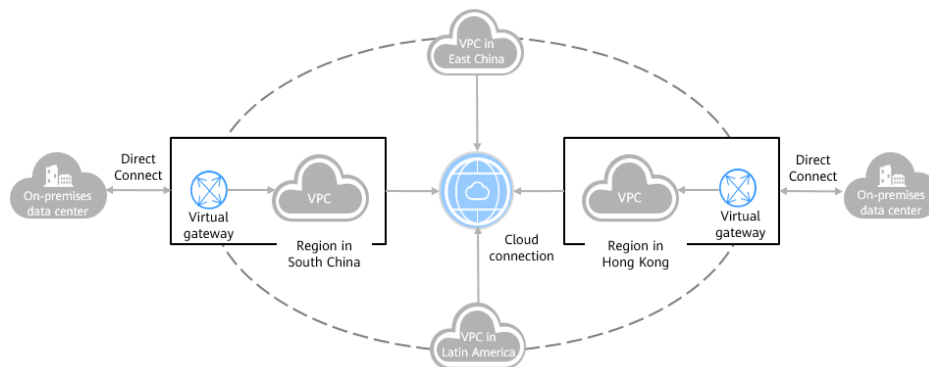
VPC in East China

Direct Connect

On-premises data center

Virtual gateway

VPC

Region in South China

Cloud connection

VPC

Region in Hong Kong

Virtual gateway

Direct Connect

On-premises data center

VPC in Latin America